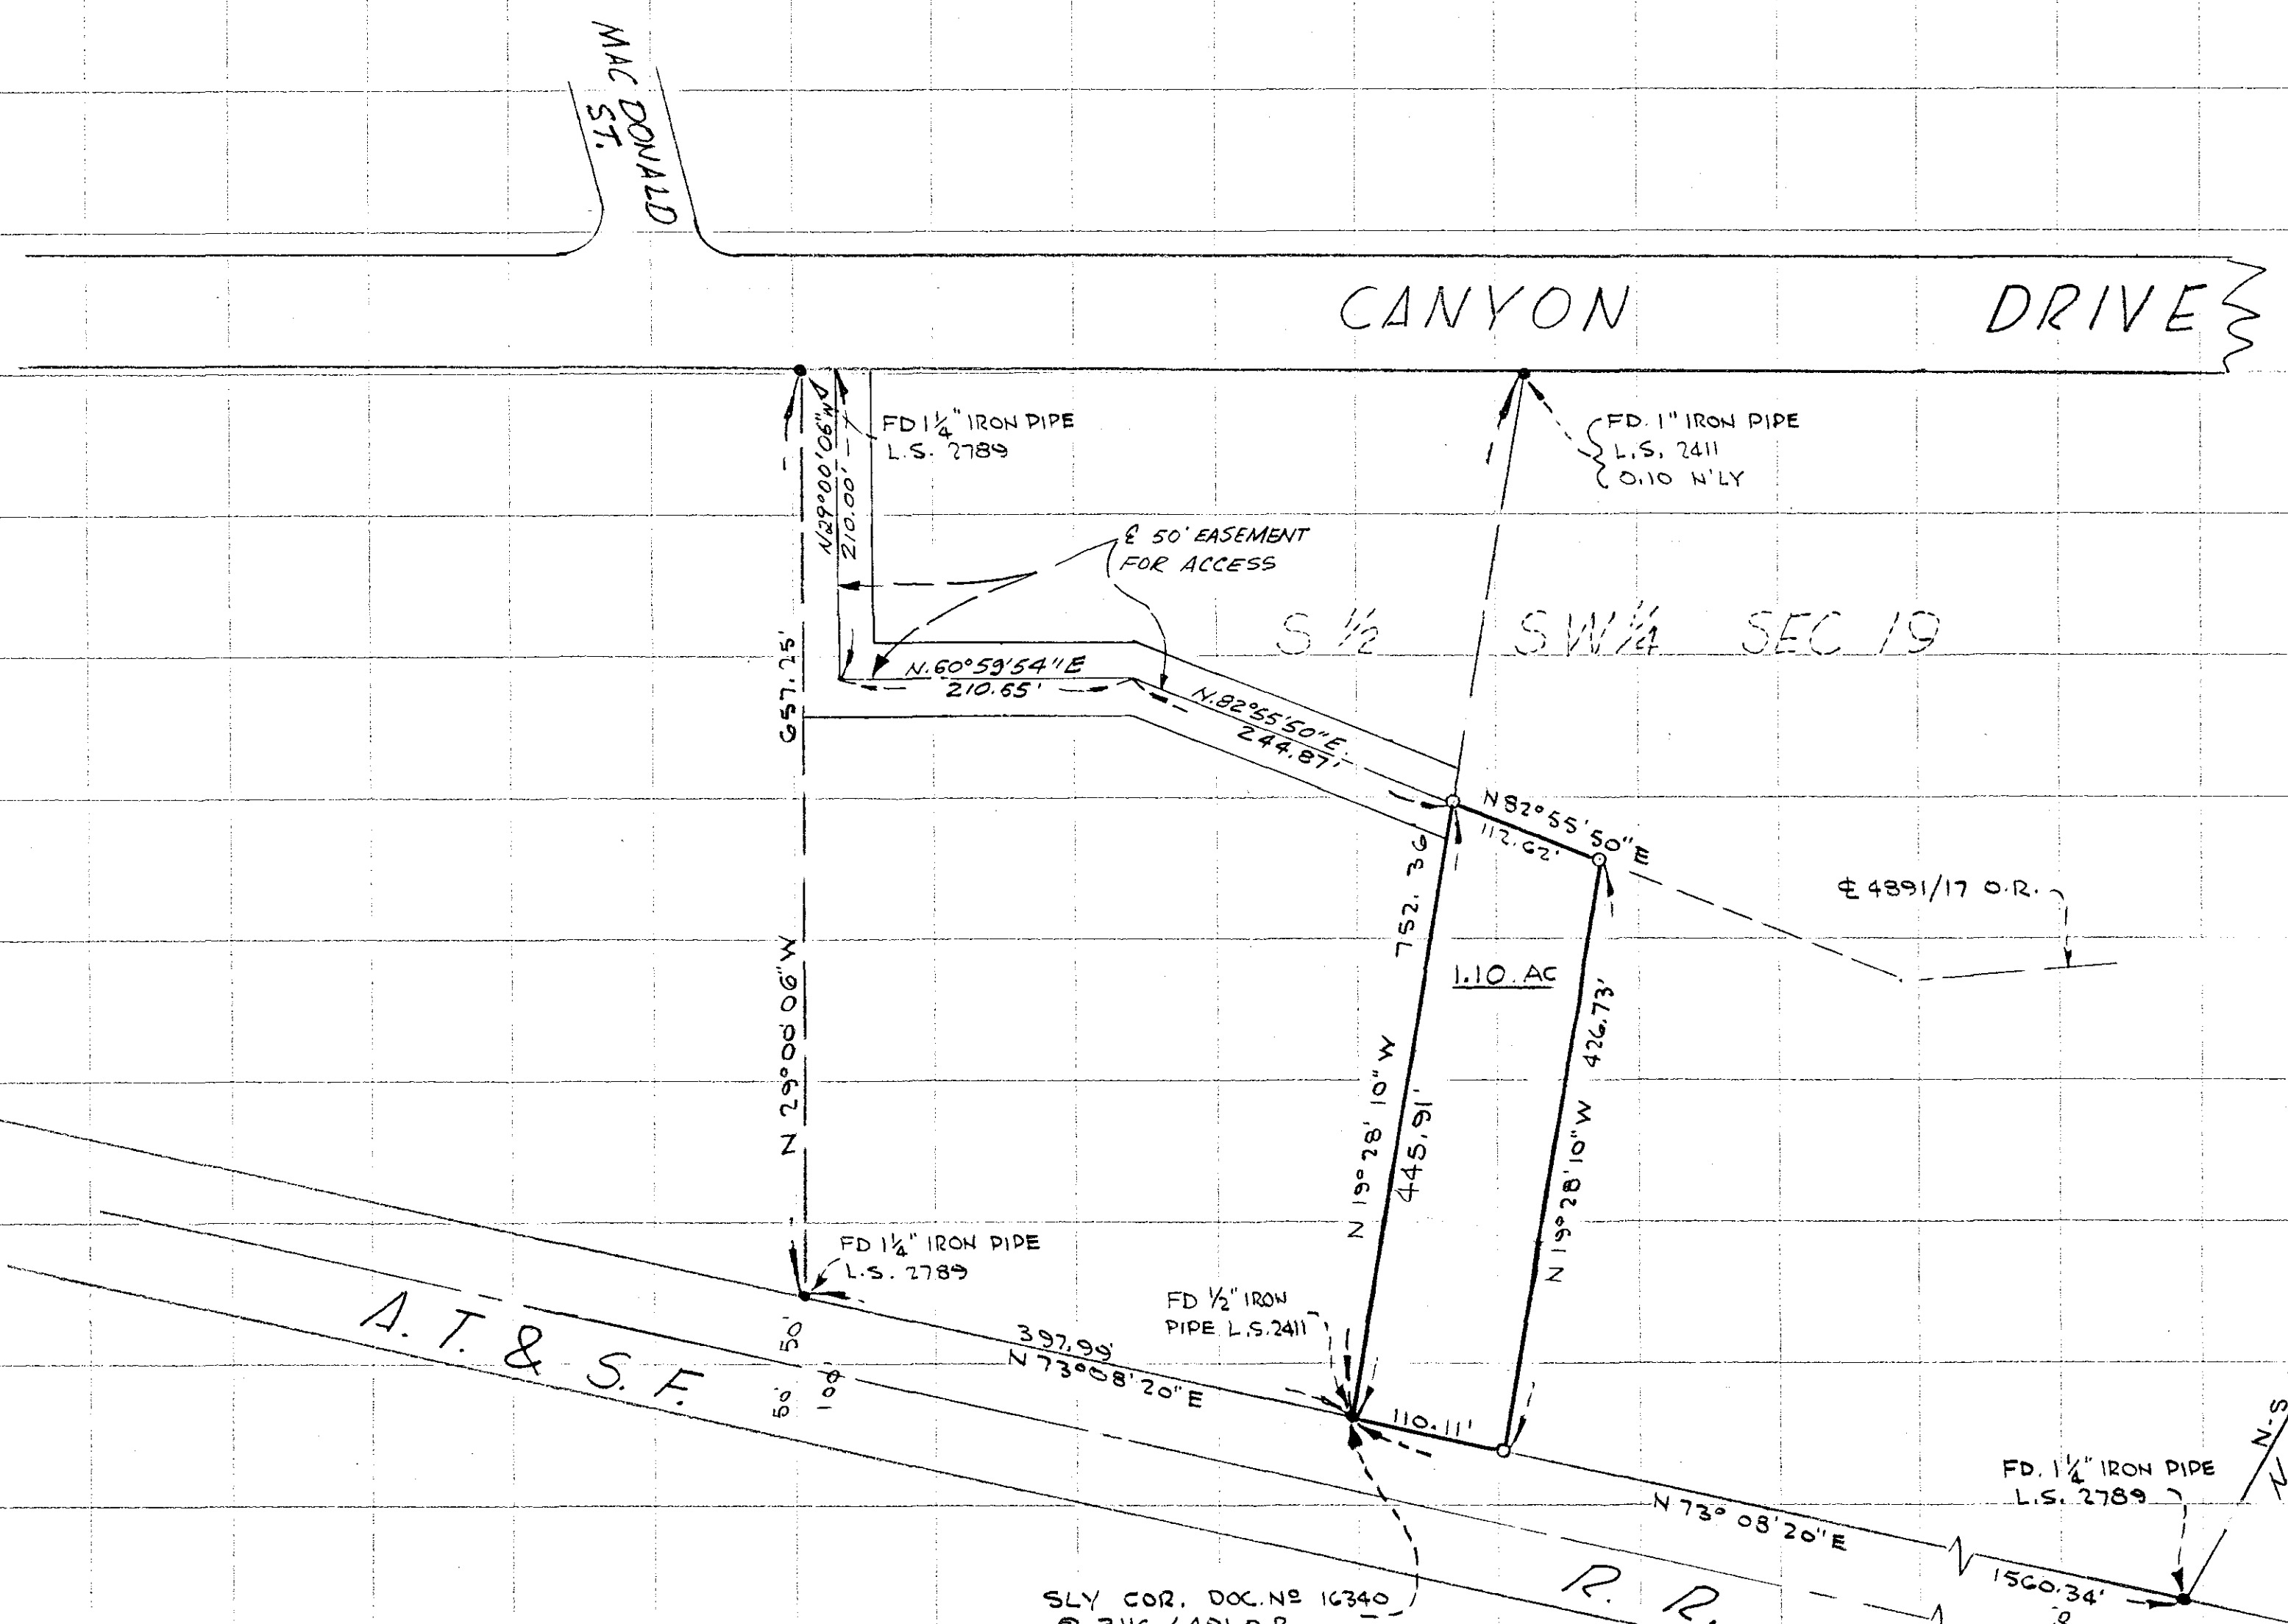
MAC DONALD ST.

CANYON DRIVE

FD $1\frac{1}{4}$" IRON PIPE L.S. 2789

FD. 1" IRON PIPE L.S. 2411 0.10 N'LY

N.29°00'06"W 210.00'

℄ 50' EASEMENT FOR ACCESS

S ½ SW¼ SEC 19

657.25'

N.60°59'54"E 210.65'

N.82°55'50"E. 244.87'

N82°55'50"E 112.62'

752.36

℄ 4891/17 O.R.

1.10 AC

N 29°00'06"W

N 19°28'10"W 445.91'

426.73'

N 19°28'10"W

FD $1\frac{1}{4}$" IRON PIPE L.S. 2789

FD ½" IRON PIPE L.S.2411

50' 50' 100'

397.99' N 73°08'20"E

110.11'

A.T. & S.F.

N 73° 08'20"E

R. R.

1560.34'

FD. $1\frac{1}{4}$" IRON PIPE L.S. 2789

N-S

SLY COR. DOC. Nº 16340 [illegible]